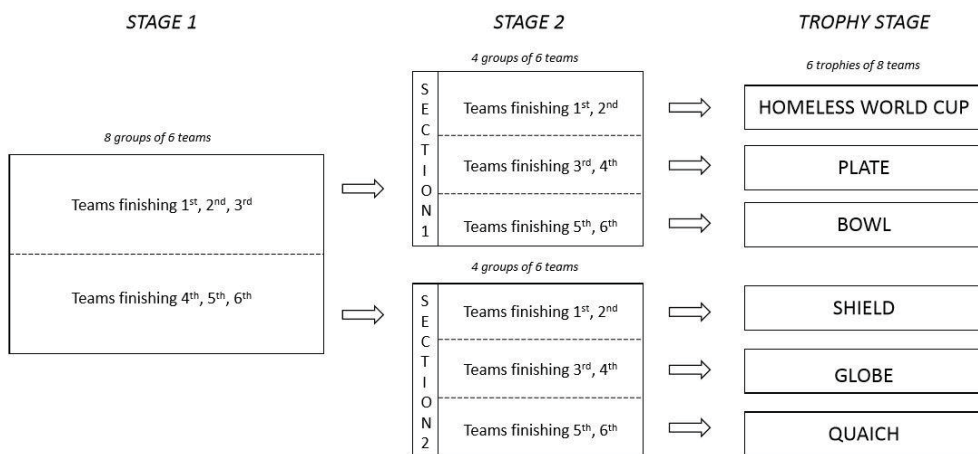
STAGE 1

8 groups of 6 teams

Teams finishing 1$^{st}$, 2$^{nd}$, 3$^{rd}$

Teams finishing 4$^{th}$, 5$^{th}$, 6$^{th}$

STAGE 2

4 groups of 6 teams

SECTION 1

Teams finishing 1$^{st}$, 2$^{nd}$

Teams finishing 3$^{rd}$, 4$^{th}$

Teams finishing 5$^{th}$, 6$^{th}$

4 groups of 6 teams

SECTION 2

Teams finishing 1$^{st}$, 2$^{nd}$

Teams finishing 3$^{rd}$, 4$^{th}$

Teams finishing 5$^{th}$, 6$^{th}$

TROPHY STAGE

6 trophies of 8 teams

HOMELESS WORLD CUP

PLATE

BOWL

SHIELD

GLOBE

QUAICH